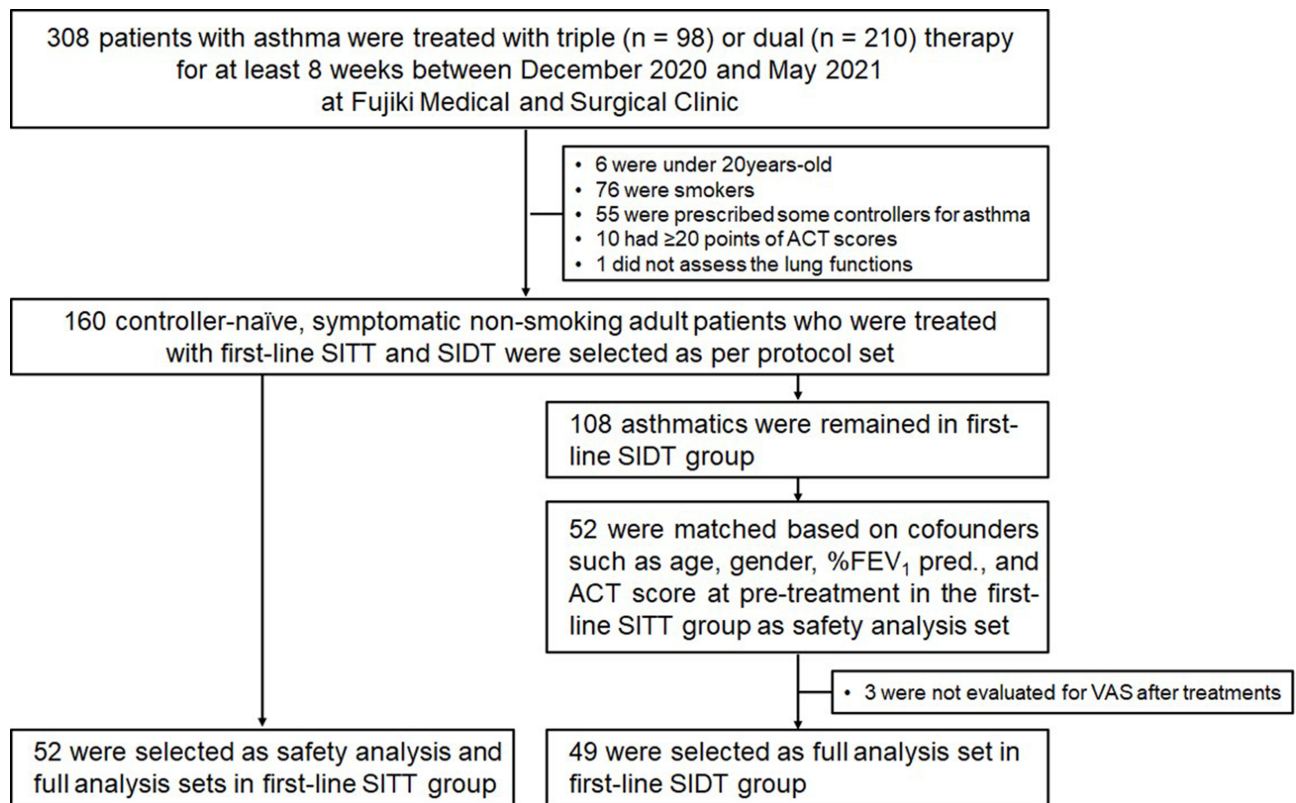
308 patients with asthma were treated with triple (n = 98) or dual (n = 210) therapy for at least 8 weeks between December 2020 and May 2021 at Fujiki Medical and Surgical Clinic

• 6 were under 20years-old
• 76 were smokers
• 55 were prescribed some controllers for asthma
• 10 had ≥20 points of ACT scores
• 1 did not assess the lung functions

160 controller-naïve, symptomatic non-smoking adult patients who were treated with first-line SITT and SIDT were selected as per protocol set

108 asthmatics were remained in first-line SIDT group

52 were matched based on cofounders such as age, gender, %FEV$_1$ pred., and ACT score at pre-treatment in the first-line SITT group as safety analysis set

• 3 were not evaluated for VAS after treatments

52 were selected as safety analysis and full analysis sets in first-line SITT group

49 were selected as full analysis set in first-line SIDT group